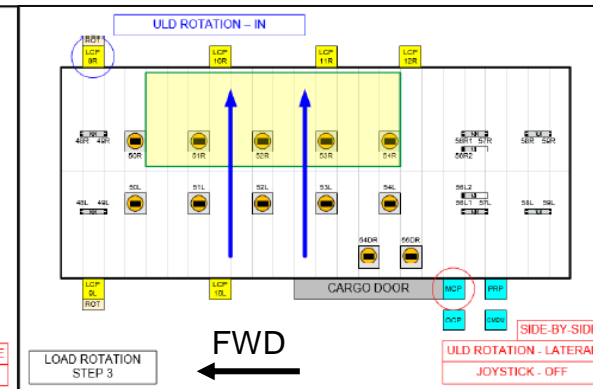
ULD ROTATION – IN

1ROT1
LCP 9R
LCP 10R
LCP 11R
LCP 12R

48R 49R
50R
51R
52R
53R
54R
56R1 57R
56R2
58R 59R

50L
51L
52L
53L
54L
48L 49L
56L2
56L1 57L
58L 59L

54DR
55DR

LCP 9L
ROT
LCP 10L
CARGO DOOR
MCP
PRP
OCP
CMDU

SIDE-BY-SIDE
ULD ROTATION - LATERAL
JOYSTICK - OFF

FWD

LOAD ROTATION
STEP 3